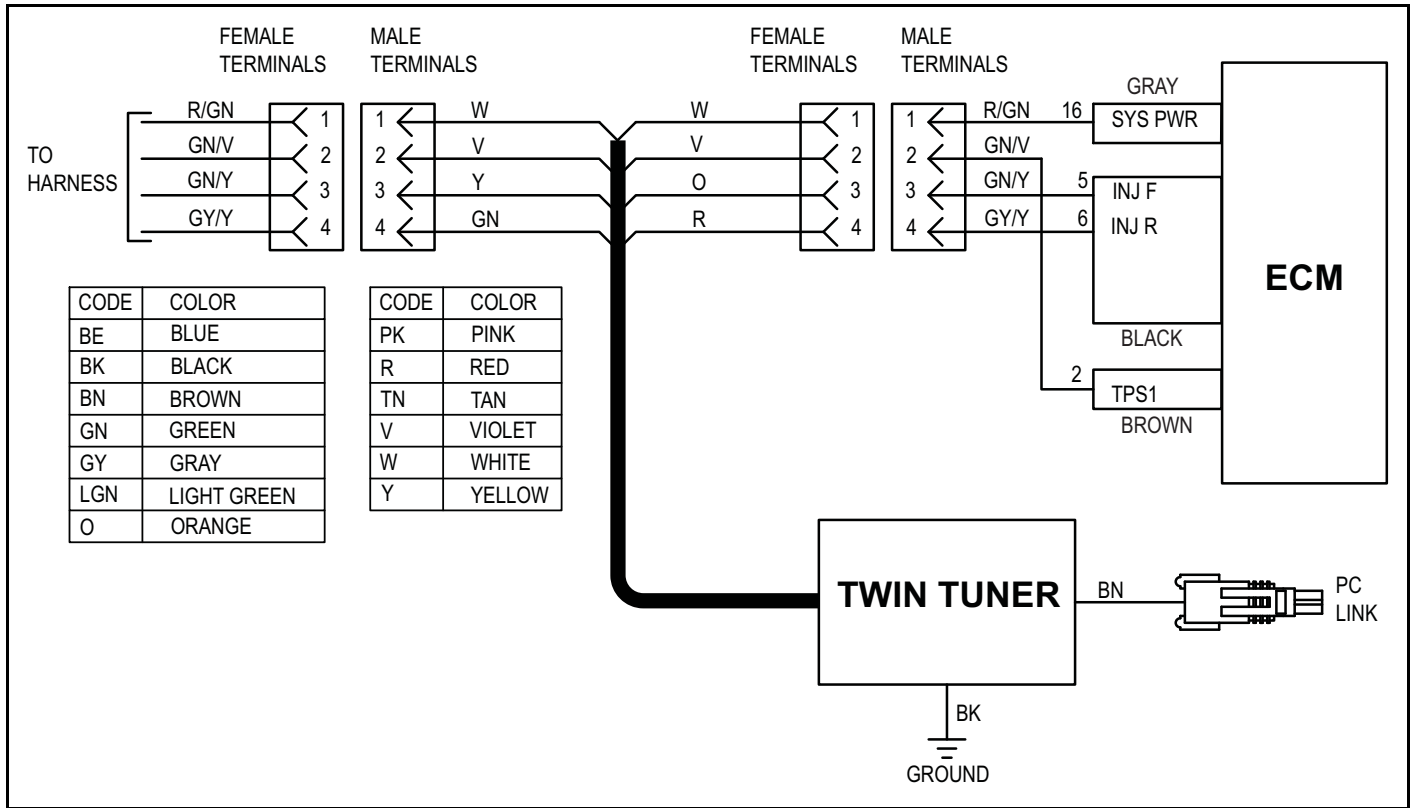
FEMALE TERMINALS

MALE TERMINALS

FEMALE TERMINALS

MALE TERMINALS

TO HARNESS

R/GN
GN/V
GN/Y
GY/Y

1
2
3
4

1
2
3
4

W
V
Y
GN

W
V
O
R

1
2
3
4

1
2
3
4

R/GN
GN/V
GN/Y
GY/Y

GRAY
16
SYS PWR
5
INJ F
6
INJ R
BLACK
2
TPS1
BROWN

ECM

| CODE | COLOR |
|---|---|
| BE | BLUE |
| BK | BLACK |
| BN | BROWN |
| GN | GREEN |
| GY | GRAY |
| LGN | LIGHT GREEN |
| O | ORANGE |

| CODE | COLOR |
|---|---|
| PK | PINK |
| R | RED |
| TN | TAN |
| V | VIOLET |
| W | WHITE |
| Y | YELLOW |

TWIN TUNER

BN

PC LINK

BK

GROUND